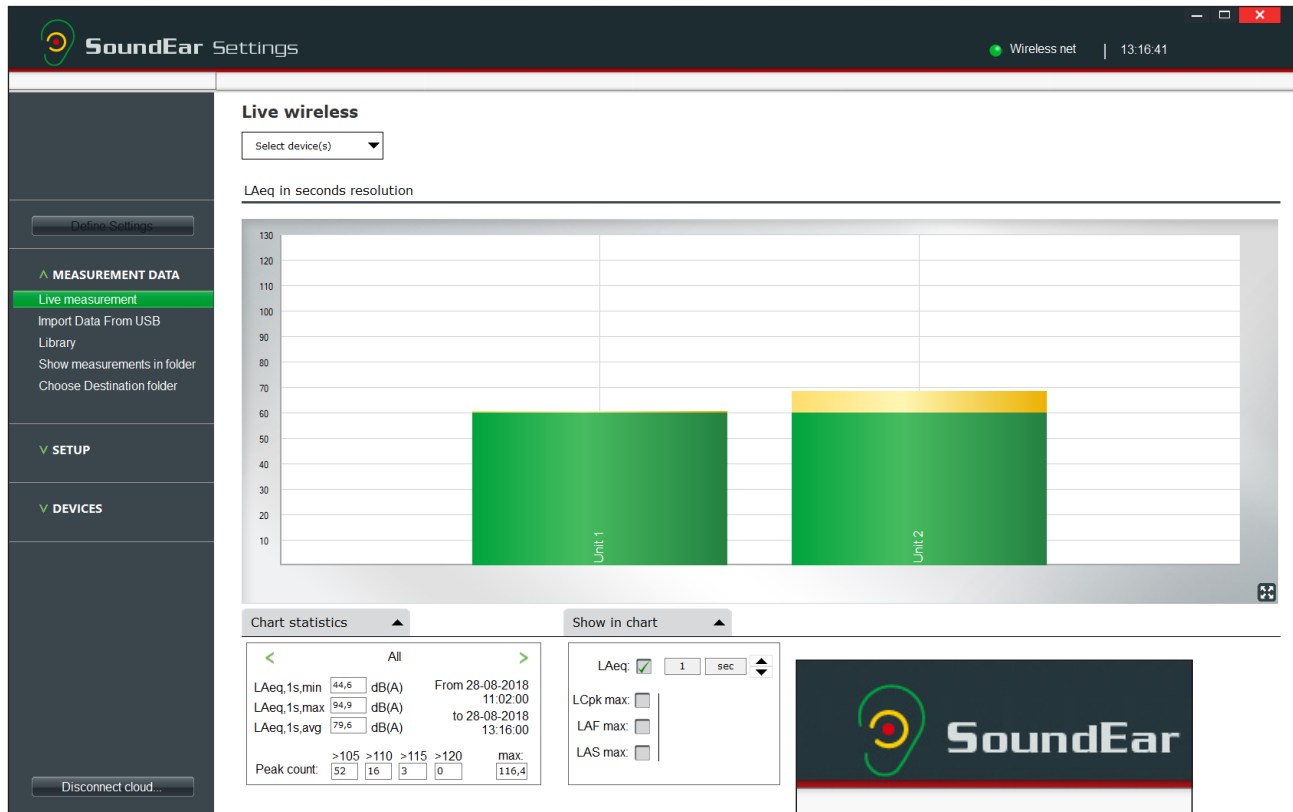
SoundEar Settings

Wireless net | 13:16:41

Define Settings

∧ MEASUREMENT DATA
Live measurement
Import Data From USB
Library
Show measurements in folder
Choose Destination folder

∨ SETUP

∨ DEVICES

Disconnect cloud...

Live wireless

Select device(s)

LAeq in seconds resolution

130
120
110
100
90
80
70
60
50
40
30
20
10

Unit 1
Unit 2

Chart statistics

< All >

LAeq,1s,min 44,6 dB(A)
LAeq,1s,max 94,9 dB(A)
LAeq,1s,avg 79,6 dB(A)

From 28-08-2018 11:02:00
to 28-08-2018 13:16:00

| | >105 | >110 | >115 | >120 | max: |
|---|---|---|---|---|---|
| Peak count: | 52 | 16 | 3 | 0 | 116,4 |

Show in chart

LAeq: ✓ 1 sec
LCpk max:
LAF max:
LAS max:

SoundEar